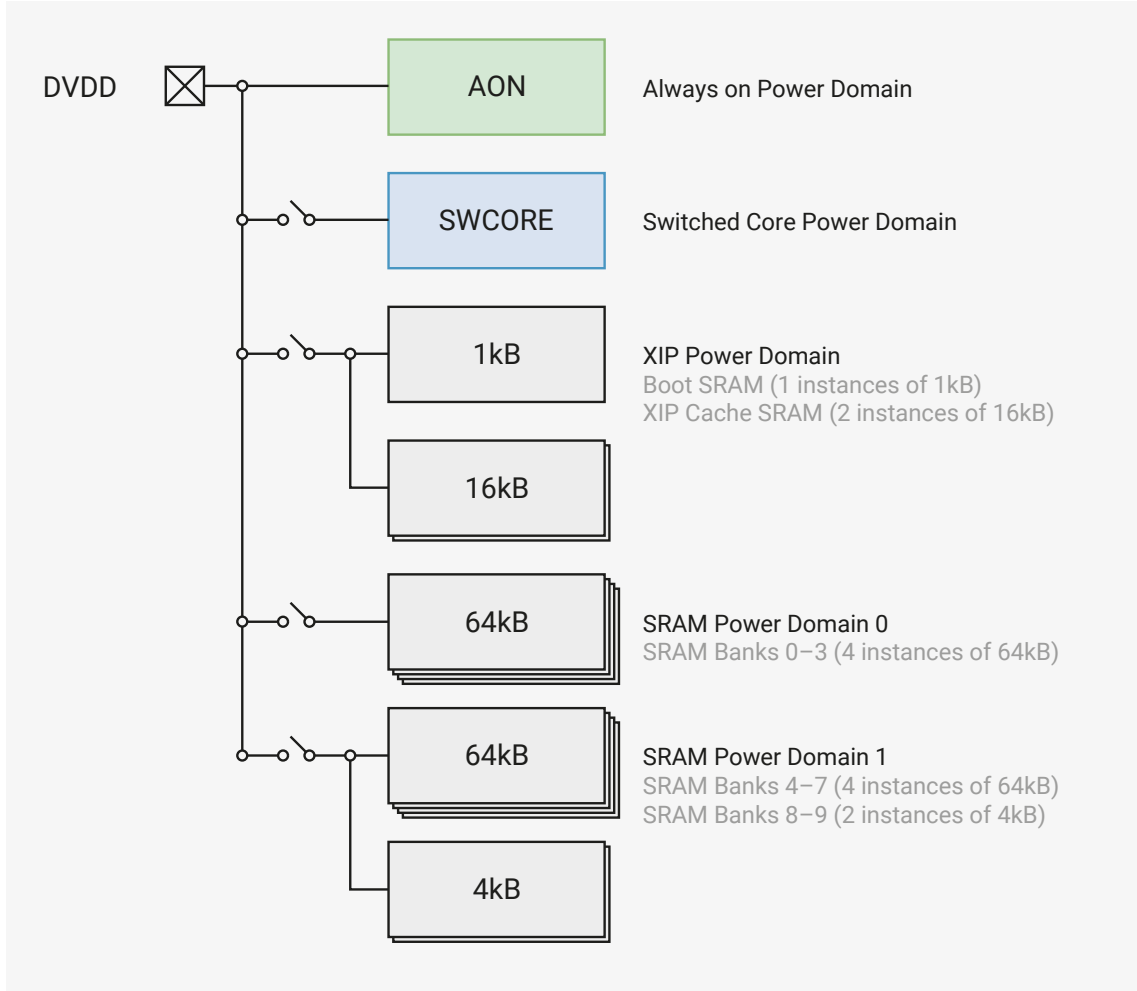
DVDD

AON

Always on Power Domain

SWCORE

Switched Core Power Domain

1kB

XIP Power Domain
Boot SRAM (1 instances of 1kB)
XIP Cache SRAM (2 instances of 16kB)

16kB

64kB

SRAM Power Domain 0
SRAM Banks 0–3 (4 instances of 64kB)

64kB

SRAM Power Domain 1
SRAM Banks 4–7 (4 instances of 64kB)
SRAM Banks 8–9 (2 instances of 4kB)

4kB